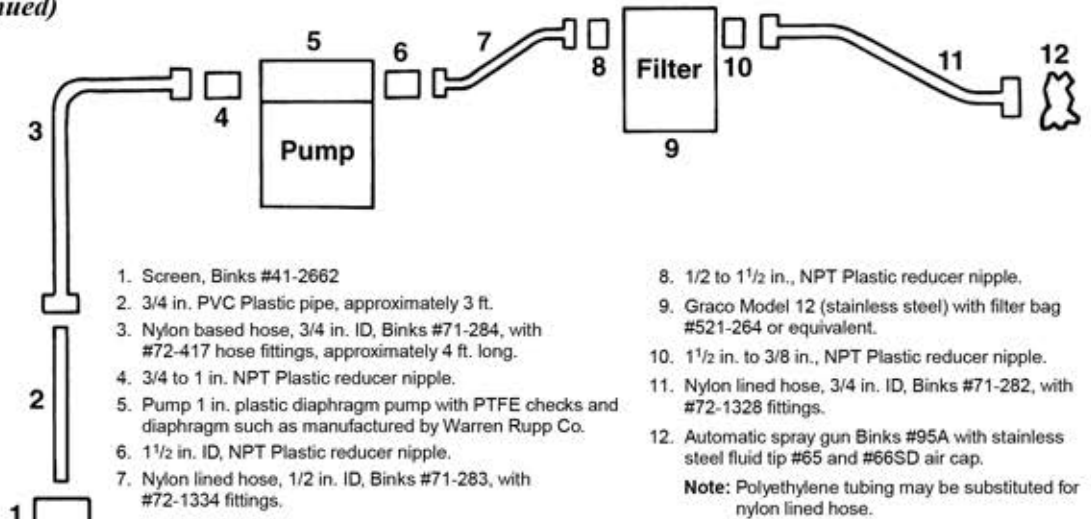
nued)

5

6

7

8

Filter

10

11

12

3

4

Pump

9

2

1

1. Screen, Binks #41-2662
2. 3/4 in. PVC Plastic pipe, approximately 3 ft.
3. Nylon based hose, 3/4 in. ID, Binks #71-284, with #72-417 hose fittings, approximately 4 ft. long.
4. 3/4 to 1 in. NPT Plastic reducer nipple.
5. Pump 1 in. plastic diaphragm pump with PTFE checks and diaphragm such as manufactured by Warren Rupp Co.
6. $1^1/2$ in. ID, NPT Plastic reducer nipple.
7. Nylon lined hose, 1/2 in. ID, Binks #71-283, with #72-1334 fittings.

8. 1/2 to $1^1/2$ in., NPT Plastic reducer nipple.
9. Graco Model 12 (stainless steel) with filter bag #521-264 or equivalent.
10. $1^1/2$ in. to 3/8 in., NPT Plastic reducer nipple.
11. Nylon lined hose, 3/4 in. ID, Binks #71-282, with #72-1328 fittings.
12. Automatic spray gun Binks #95A with stainless steel fluid tip #65 and #66SD air cap.

Note: Polyethylene tubing may be substituted for nylon lined hose.